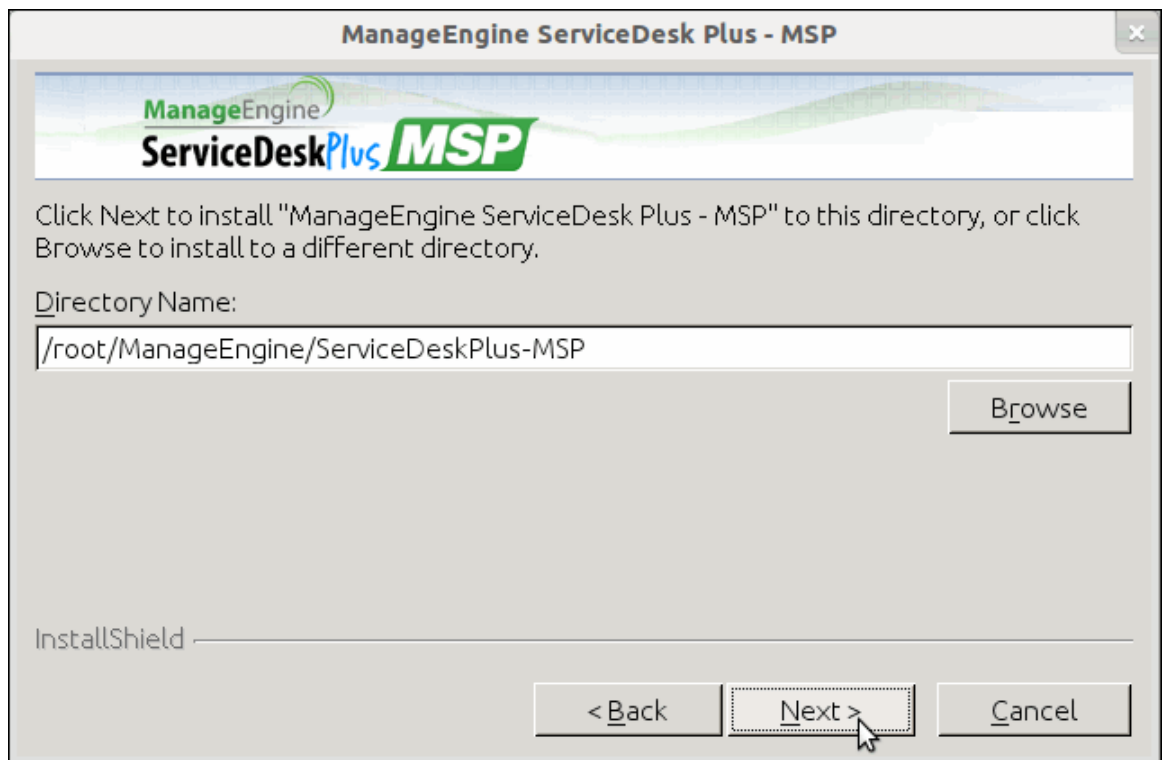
ManageEngine ServiceDesk Plus - MSP

ManageEngine
ServiceDeskPlus MSP

Click Next to install "ManageEngine ServiceDesk Plus - MSP" to this directory, or click Browse to install to a different directory.

Directory Name:

/root/ManageEngine/ServiceDeskPlus-MSP

Browse

InstallShield

< Back

Next >

Cancel